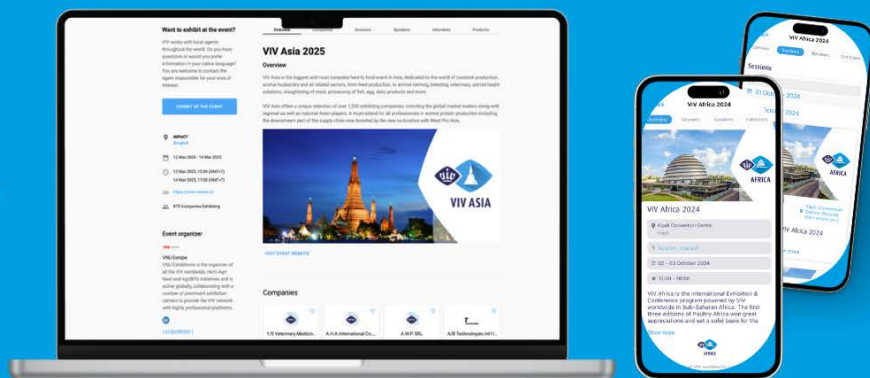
Want to exhibit at the event?

VIV works with local agents throughout the world. Do you have questions or would you prefer information in your native language? You are welcome to contact the agent responsible for your area of interest.

EXHIBIT AT THE EVENT

IMPACT
Bangkok

12 Mar 2025 - 14 Mar 2025

12 Mar 2025, 10:00 (GMT+7)
14 Mar 2025, 17:00 (GMT+7)

https://www.vivasia.nl

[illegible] Companies Exhibiting

Event organizer

VNU Europe

VNU Exhibitions is the organizer of all the VIV worldwide, Hort Agri food and AgriBITS initiatives and is active globally, collaborating with a number of prominent exhibition centers to provide the VIV network with highly professional platforms.

Overview Companies Sessions Speakers Attendees Products

VIV Asia 2025

Overview

VIV Asia is the biggest and most complete feed to food event in Asia, dedicated to the world of livestock production, animal husbandry and all related sectors, from feed production, to animal farming, breeding, veterinary, animal health solutions, slaughtering of meat, processing of fish, egg, dairy products and more.

VIV Asia offers a unique selection of over 1,200 exhibiting companies, including the global market leaders along with regional as well as national Asian players. A must-attend for all professionals in animal protein production including the downstream part of the supply chain now boosted by the new co-location with Meat Pro Asia.

VIV ASIA

VISIT EVENT WEBSITE

Companies

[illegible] Veterinary Medicin...
A.H.A International Co...
A.W.P. SRL
AJS Technologies Int'l...

VIV Africa 2024

Overview Sessions Speakers Exhibitors

AFRICA

VIV Africa 2024

Kigali Convention Centre
Kigali

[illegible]

02 - 03 October 2024

10:00 - 18:00

VIV Africa is the international Exhibition & Conference program powered by VIV worldwide in Sub-Saharan Africa. The first three editions of Poultry Africa won great appreciations and set a solid basis for the

Show more

AFRICA

VIV Africa 2024

Sessions Speakers Exhibitors

Sessions

01 October

AFRICA

Kigali Convention Centre, Rwanda

Show more